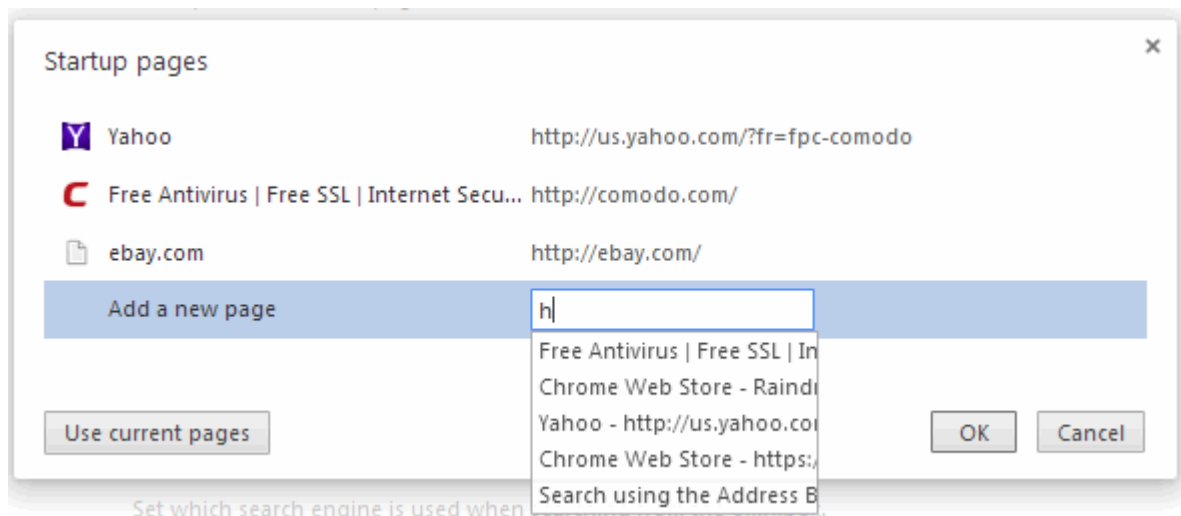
Startup pages

×

Yahoo http://us.yahoo.com/?fr=fpc-comodo

Free Antivirus | Free SSL | Internet Secu... http://comodo.com/

ebay.com http://ebay.com/

Add a new page h

Free Antivirus | Free SSL | In

Chrome Web Store - Raindr

Yahoo - http://us.yahoo.co

Chrome Web Store - https:/

Search using the Address B

Use current pages

OK

Cancel

Set which search engine is used when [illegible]